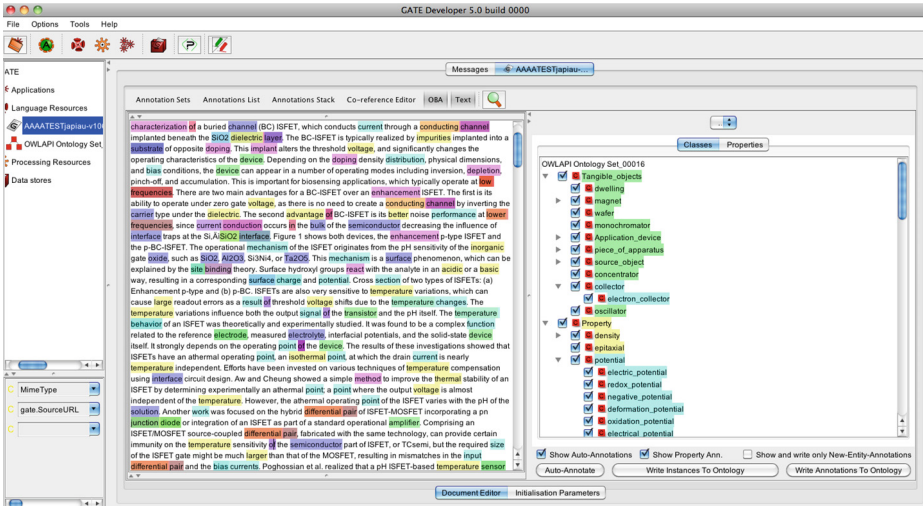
GATE Developer 5.0 build 0000

File Options Tools Help

ATE

Applications

Language Resources

AAAATESTjapiau-v10

OWLAPI Ontology Set_

Processing Resources

Data stores

MimeType

gate.SourceURL

Messages AAAATESTjapiau-

Annotation Sets Annotations List Annotations Stack Co-reference Editor OBA Text

characterization of a buried channel (BC) ISFET, which conducts current through a conducting channel implanted beneath the SiO2 dielectric layer. The BC-ISFET is typically realized by impurities implanted into a substrate of opposite doping. This implant alters the threshold voltage, and significantly changes the operating characteristics of the device. Depending on the doping density distribution, physical dimensions, and bias conditions, the device can appear in a number of operating modes including inversion, depletion, pinch-off, and accumulation. This is important for biosensing applications, which typically operate at low frequencies. There are two main advantages for a BC-ISFET over an enhancement ISFET. The first is its ability to operate under zero gate voltage, as there is no need to create a conducting channel by inverting the carrier type under the dielectric. The second advantage of BC-ISFET is its better noise performance at lower frequencies, since current conduction occurs in the bulk of the semiconductor decreasing the influence of interface traps at the Si.AlSiO2 interface. Figure 1 shows both devices, the enhancement p-type ISFET and the p-BC-ISFET. The operational mechanism of the ISFET originates from the pH sensitivity of the inorganic gate oxide, such as SiO2, Al2O3, Si3Ni4, or Ta2O5. This mechanism is a surface phenomenon, which can be explained by the site binding theory. Surface hydroxyl groups react with the analyte in an acidic or a basic way, resulting in a corresponding surface charge and potential. Cross section of two types of ISFETs: (a) Enhancement p-type and (b) p-BC. ISFETs are also very sensitive to temperature variations, which can cause large readout errors as a result of threshold voltage shifts due to the temperature changes. The temperature variations influence both the output signal of the transistor and the pH itself. The temperature behavior of an ISFET was theoretically and experimentally studied. It was found to be a complex function related to the reference electrode, measured electrolyte, interfacial potentials, and the solid-state device itself. It strongly depends on the operating point of the device. The results of these investigations showed that ISFETs have an athermal operating point, an isothermal point, at which the drain current is nearly temperature independent. Efforts have been invested on various techniques of temperature compensation using interface circuit design. Aw and Cheung showed a simple method to improve the thermal stability of an ISFET by determining experimentally an athermal point, a point where the output voltage is almost independent of the temperature. However, the athermal operating point of the ISFET varies with the pH of the solution. Another work was focused on the hybrid differential pair of ISFET-MOSFET incorporating a pn junction diode or integration of an ISFET as part of a standard operational amplifier. Comprising an ISFET/MOSFET source-coupled differential pair, fabricated with the same technology, can provide certain immunity on the temperature sensitivity of the semiconductor part of ISFET, or TCsemi, but the required size of the ISFET gate might be much larger than that of the MOSFET, resulting in mismatches in the input differential pair and the bias currents. Poghossian et al. realized that a pH ISFET-based temperature sensor

Classes Properties

OWLAPI Ontology Set_00016
Tangible_objects
dwelling
magnet
wafer
monochromator
Application_device
piece_of_apparatus
source_object
concentrator
collector
electron_collector
oscillator
Property
density
epitaxial
potential
electric_potential
redox_potential
negative_potential
deformation_potential
oxidation_potential
electrical_potential

Show Auto-Annotations Show Property Ann. Show and write only New-Entity-Annotations
Auto-Annotate Write Instances To Ontology Write Annotations To Ontology

Document Editor Initialisation Parameters